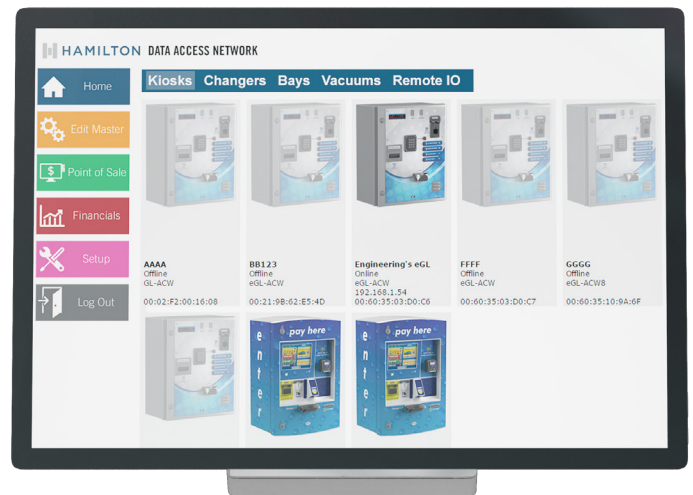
HAMILTON DATA ACCESS NETWORK

Home

Edit Master

Point of Sale

Financials

Setup

Log Out

Kiosks Changers Bays Vacuums Remote IO

AAAA
Offline
GL-ACW
00:02:F2:00:16:08

BB123
Offline
eGL-ACW
00:21:9B:62:E5:4D

Engineering's eGL
Online
eGL-ACW
192.168.1.54
00:60:35:03:D0:C6

FFFF
Offline
eGL-ACW
00:60:35:03:D0:C7

GGGG
Offline
eGL-ACW8
00:60:35:10:9A:6F

pay here
enter

pay here
enter